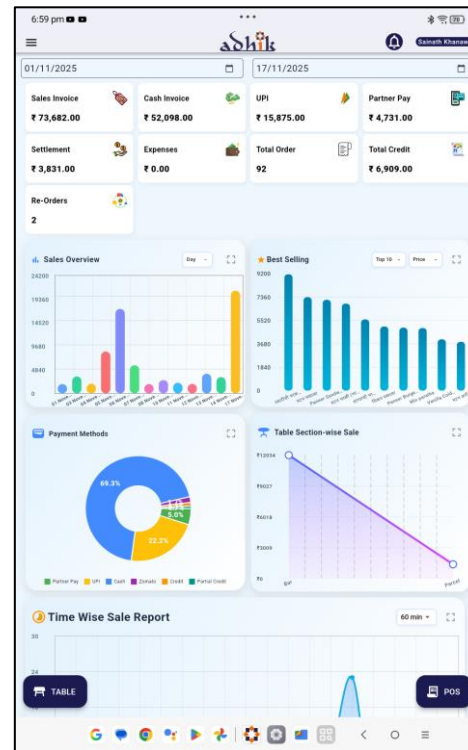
6:59 pm

adhik

Sainath Khanaw

01/11/2025

17/11/2025

Sales Invoice
₹ 73,682.00

Cash Invoice
₹ 52,098.00

UPI
₹ 15,875.00

Partner Pay
₹ 4,731.00

Settlement
₹ 3,831.00

Expenses
₹ 0.00

Total Order
92

Total Credit
₹ 6,909.00

Re-Orders
2

Sales Overview

Day

24200
19360
14520
9680
4840
0

Best Selling

Top 10

Price

9200
7360
5520
3680
1840
0

Payment Methods

60.3%
22.2%
5.0%

Partner Pay
UPI
Cash
Zomato
Credit
Partial Credit

Table Section-wise Sale

₹12034
₹9027
₹6018
₹3009
₹0

Time Wise Sale Report

60 min

30
24

TABLE

POS